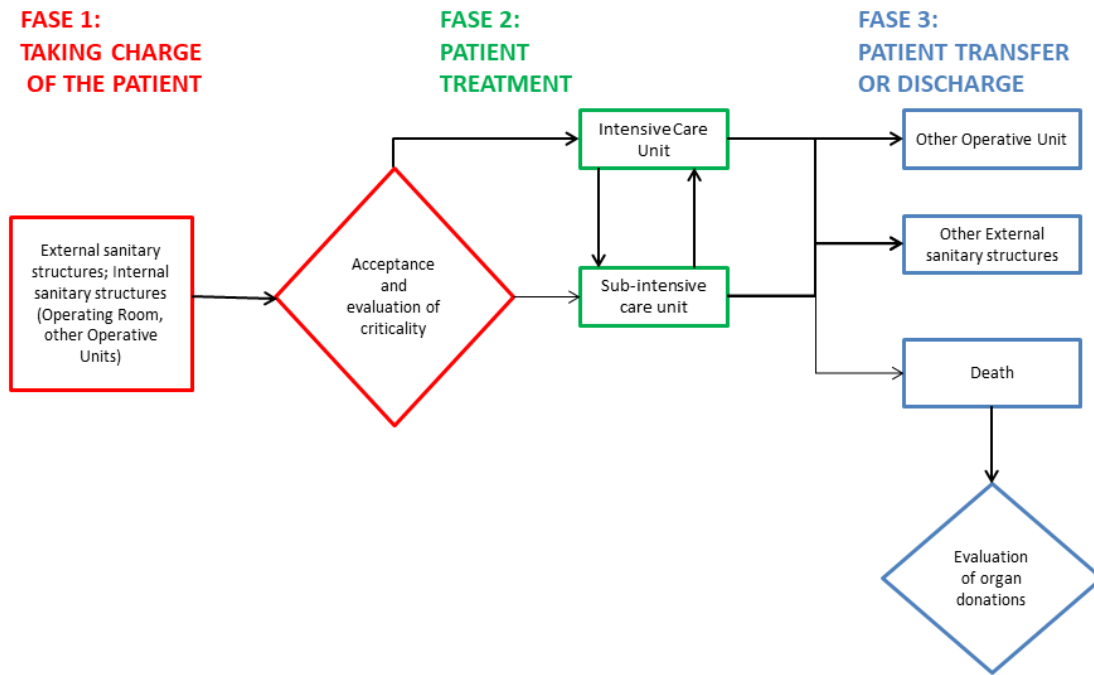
FASE 1:
TAKING CHARGE OF THE PATIENT

FASE 2:
PATIENT TREATMENT

FASE 3:
PATIENT TRANSFER OR DISCHARGE

External sanitary structures; Internal sanitary structures (Operating Room, other Operative Units)

Acceptance and evaluation of criticality

IntensiveCare Unit

Sub-intensive care unit

Other Operative Unit

Other External sanitary structures

Death

Evaluation of organ donations